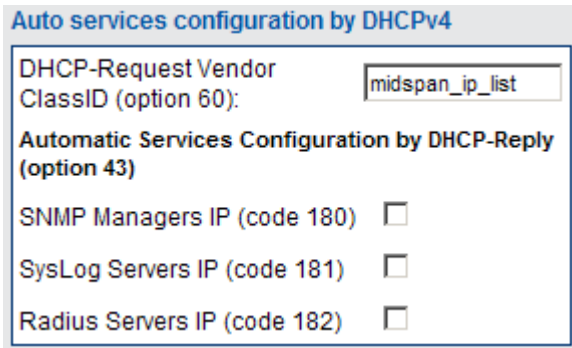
Auto services configuration by DHCPv4

DHCP-Request Vendor ClassID (option 60): midspan_ip_list

Automatic Services Configuration by DHCP-Reply (option 43)

SNMP Managers IP (code 180)

SysLog Servers IP (code 181)

Radius Servers IP (code 182)